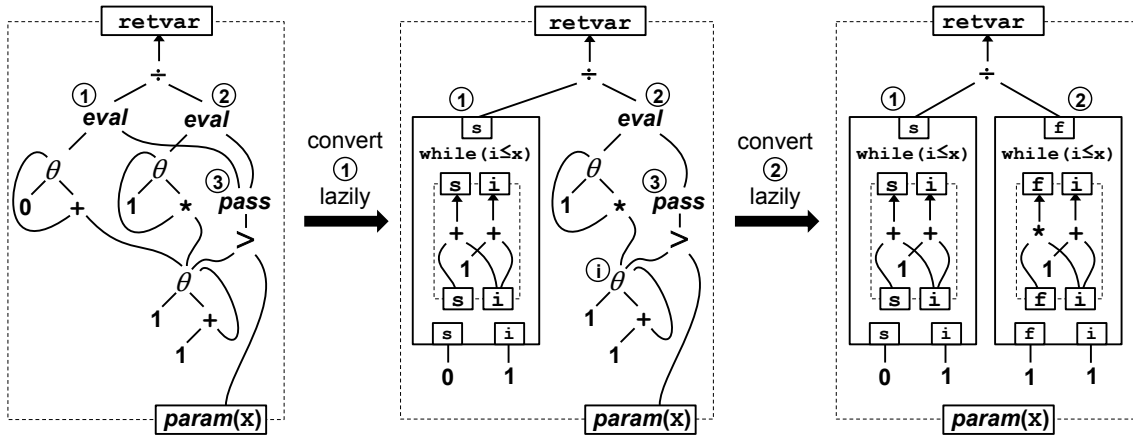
retvar
÷
① eval
② eval
θ
0 +
θ
1 *
③ pass
>
θ
1 +
1
param(x)

convert ① lazily

retvar
÷
①
s
while(i≤x)
s i
+ +
1
s i
s i
0 1
② eval
θ
1 *
③ pass
>
ⓘ θ
1 +
1
param(x)

convert ② lazily

retvar
÷
①
s
while(i≤x)
s i
+ +
1
s i
s i
0 1
②
f
while(i≤x)
f i
* +
1
f i
f i
1 1
param(x)